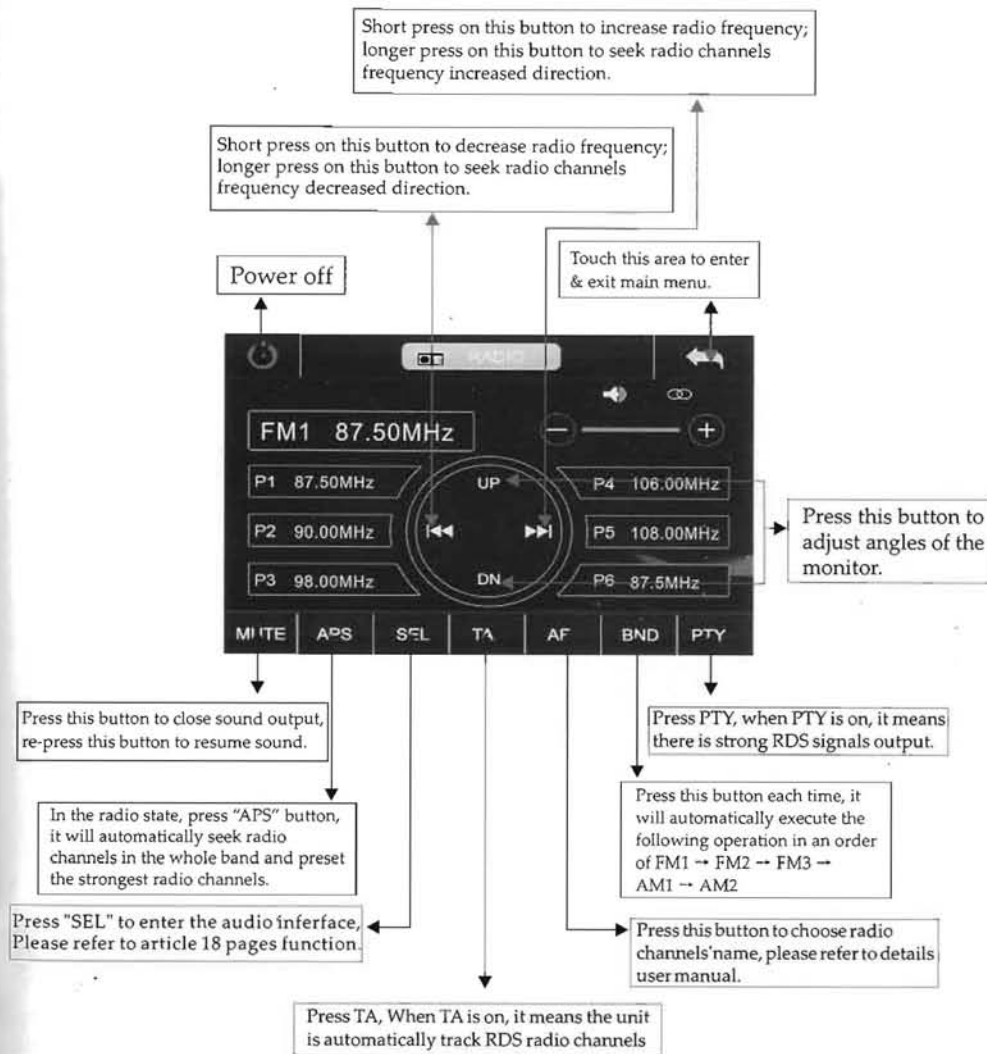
Short press on this button to increase radio frequency; longer press on this button to seek radio channels frequency increased direction.

Short press on this button to decrease radio frequency; longer press on this button to seek radio channels frequency decreased direction.

Touch this area to enter & exit main menu.

Power off

RADIO

FM1 87.50MHz

−

+

P1 87.50MHz

P2 90.00MHz

P3 98.00MHz

UP

DN

P4 106.00MHz

P5 108.00MHz

P6 87.5MHz

Press this button to adjust angles of the monitor.

| MUTE | APS | SEL | TA | AF | BND | PTY |
|---|---|---|---|---|---|---|

Press this button to close sound output, re-press this button to resume sound.

Press PTY, when PTY is on, it means there is strong RDS signals output.

In the radio state, press "APS" button, it will automatically seek radio channels in the whole band and preset the strongest radio channels.

Press this button each time, it will automatically execute the following operation in an order of FM1 → FM2 → FM3 → AM1 → AM2

Press "SEL" to enter the audio inferface, Please refer to article 18 pages function.

Press this button to choose radio channels'name, please refer to details user manual.

Press TA, When TA is on, it means the unit is automatically track RDS radio channels